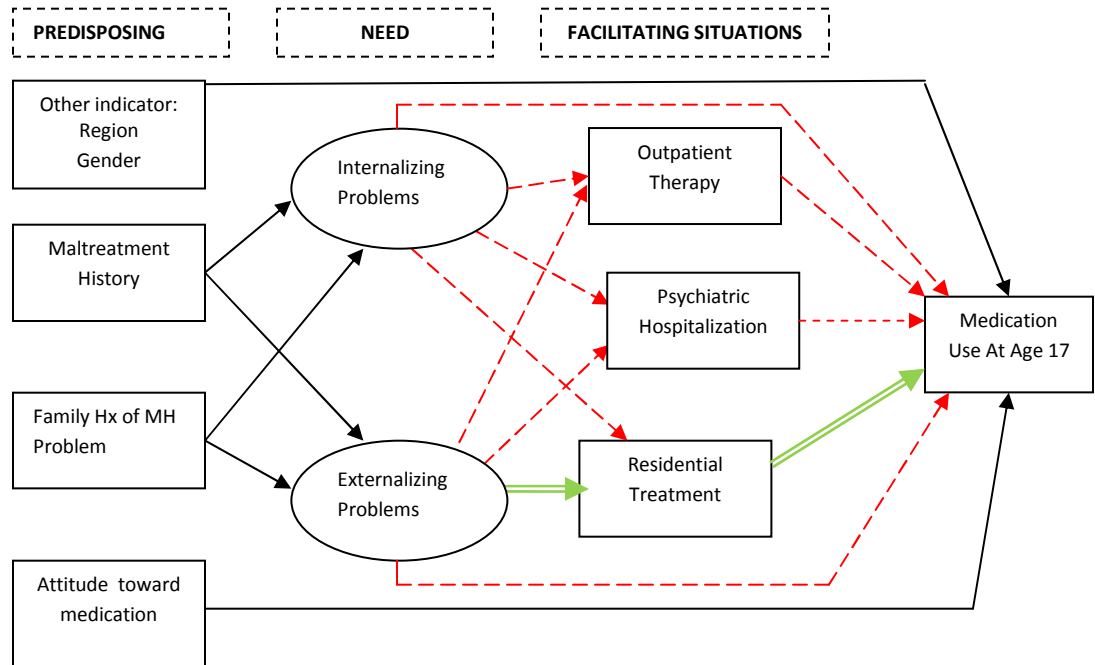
PREDISPOSING

NEED

FACILITATING SITUATIONS

Other indicator: Region Gender

Maltreatment History

Family Hx of MH Problem

Attitude toward medication

Internalizing Problems

Externalizing Problems

Outpatient Therapy

Psychiatric Hospitalization

Residential Treatment

Medication Use At Age 17